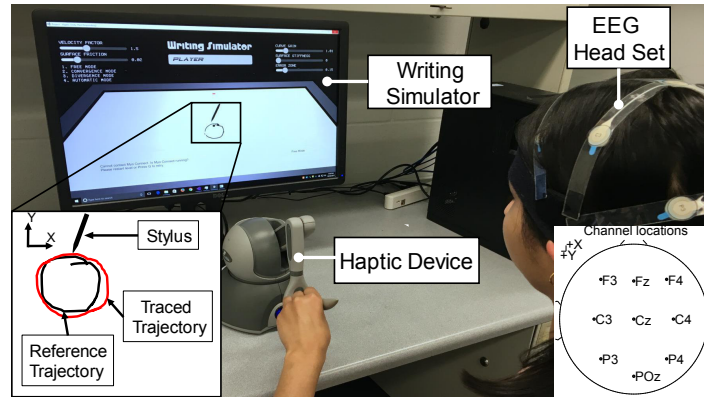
Writing Simulator

PLAYER

VELOCITY FACTOR

SURFACE FRICTION

1. FREE MODE
2. CONVERGENCE MODE
3. DIVERGENCE MODE
4. AUTOMATIC MODE

CURVE GAIN

SURFACE STIFFNESS

EEG Head Set

Writing Simulator

Y

X

Stylus

Traced Trajectory

Reference Trajectory

Haptic Device

Channel locations

+X

+Y

•F3 •Fz •F4

•C3 •Cz •C4

•P3 •P4

•POz